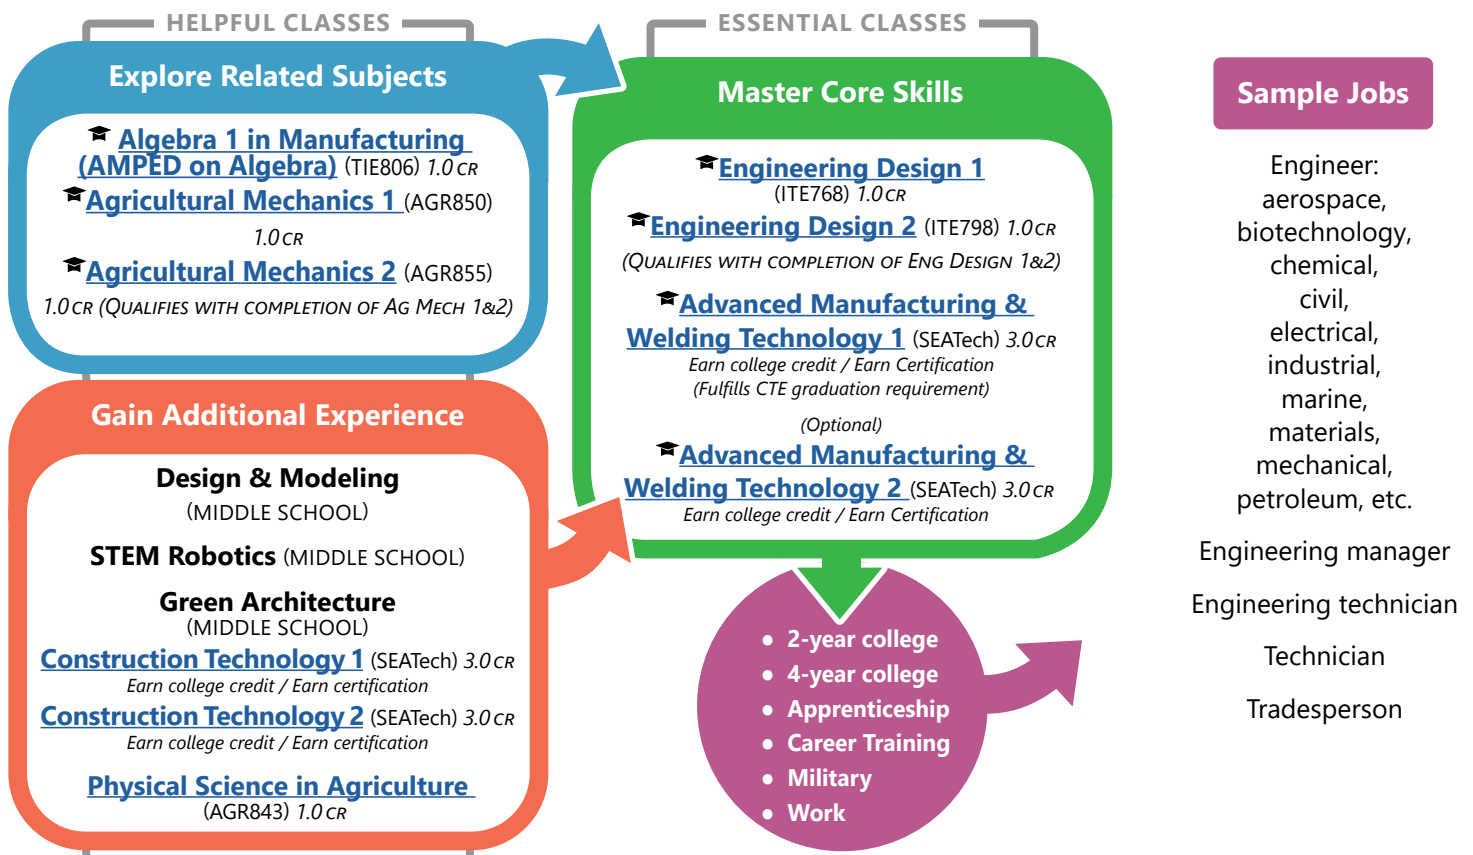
HELPFUL CLASSES

Explore Related Subjects

Algebra 1 in Manufacturing (AMPED on Algebra) (TIE806) 1.0 CR
Agricultural Mechanics 1 (AGR850) 1.0 CR
Agricultural Mechanics 2 (AGR855) 1.0 CR (QUALIFIES WITH COMPLETION OF AG MECH 1&2)

Gain Additional Experience

Design & Modeling (MIDDLE SCHOOL)
STEM Robotics (MIDDLE SCHOOL)
Green Architecture (MIDDLE SCHOOL)
Construction Technology 1 (SEATech) 3.0 CR
Earn college credit / Earn certification
Construction Technology 2 (SEATech) 3.0 CR
Earn college credit / Earn certification
Physical Science in Agriculture (AGR843) 1.0 CR

ESSENTIAL CLASSES

Master Core Skills

Engineering Design 1 (ITE768) 1.0 CR
Engineering Design 2 (ITE798) 1.0 CR
(QUALIFIES WITH COMPLETION OF ENG DESIGN 1&2)
Advanced Manufacturing & Welding Technology 1 (SEATech) 3.0 CR
Earn college credit / Earn Certification
(Fulfills CTE graduation requirement)
(Optional)
Advanced Manufacturing & Welding Technology 2 (SEATech) 3.0 CR
Earn college credit / Earn Certification

• 2-year college
• 4-year college
• Apprenticeship
• Career Training
• Military
• Work

Sample Jobs

Engineer: aerospace, biotechnology, chemical, civil, electrical, industrial, marine, materials, mechanical, petroleum, etc.

Engineering manager

Engineering technician

Technician

Tradesperson